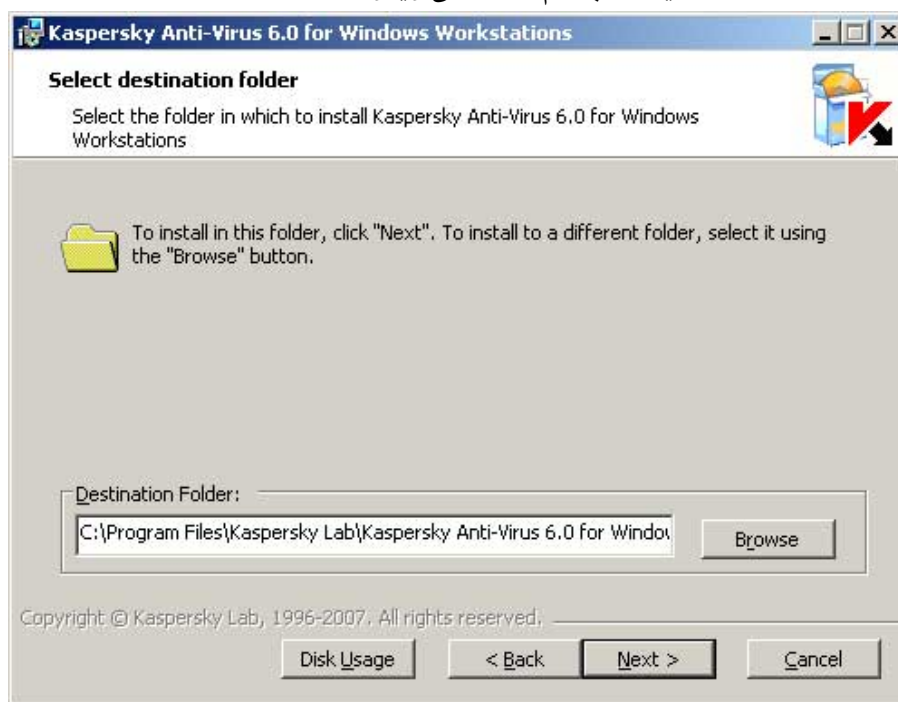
Kaspersky Anti-Virus 6.0 for Windows Workstations

Select destination folder

Select the folder in which to install Kaspersky Anti-Virus 6.0 for Windows Workstations

To install in this folder, click "Next". To install to a different folder, select it using the "Browse" button.

Destination Folder:

C:\Program Files\Kaspersky Lab\Kaspersky Anti-Virus 6.0 for Windo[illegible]

Browse

Copyright © Kaspersky Lab, 1996-2007. All rights reserved.

Disk Usage

< Back

Next >

Cancel